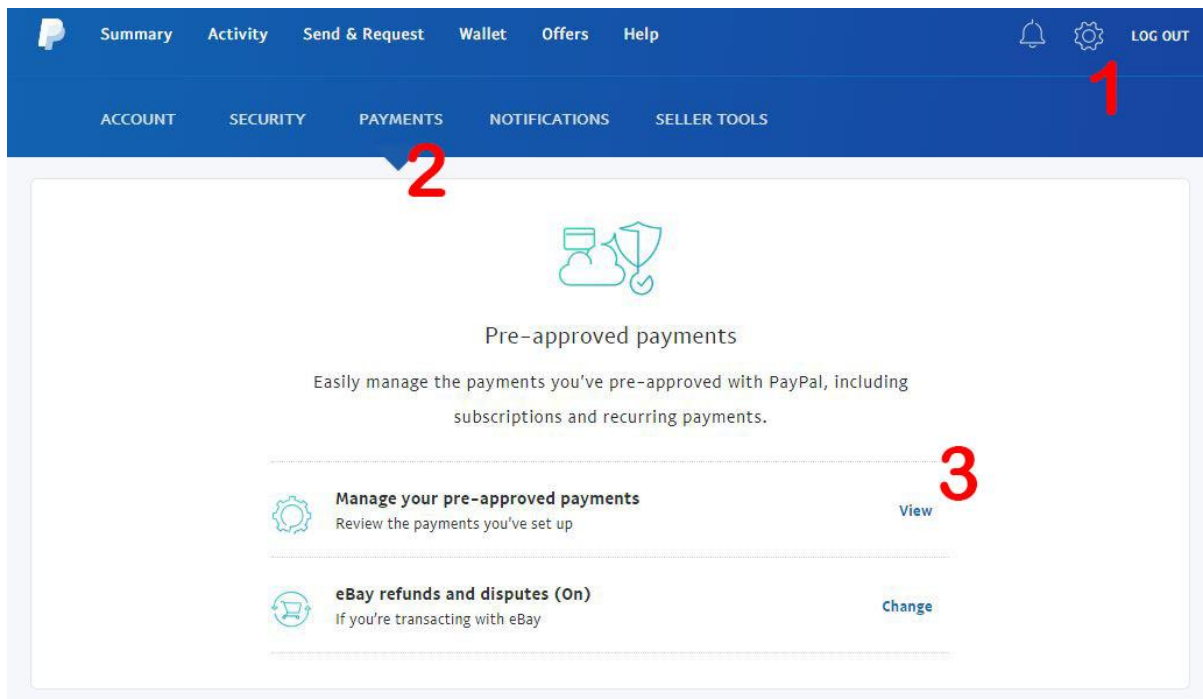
Summary Activity Send & Request Wallet Offers Help LOG OUT

1

ACCOUNT SECURITY PAYMENTS NOTIFICATIONS SELLER TOOLS

2

Pre-approved payments

Easily manage the payments you've pre-approved with PayPal, including subscriptions and recurring payments.

3

Manage your pre-approved payments
Review the payments you've set up
View

eBay refunds and disputes (On)
If you're transacting with eBay
Change